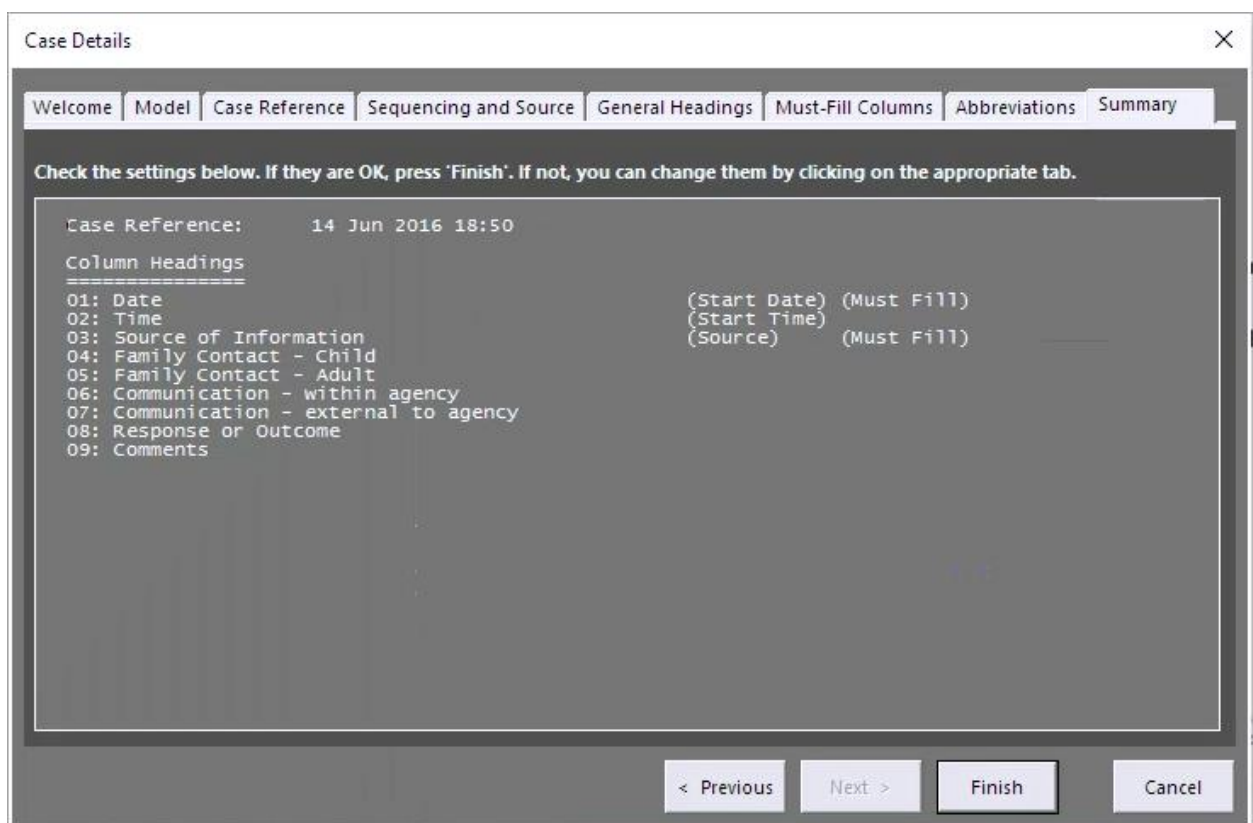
Case Details

×

Welcome | Model | Case Reference | Sequencing and Source | General Headings | Must-Fill Columns | Abbreviations | Summary

Check the settings below. If they are OK, press 'Finish'. If not, you can change them by clicking on the appropriate tab.

Case Reference: 14 Jun 2016 18:50

Column Headings
===============
01: Date (Start Date) (Must Fill)
02: Time (Start Time)
03: Source of Information (Source) (Must Fill)
04: Family Contact - Child
05: Family Contact - Adult
06: Communication - within agency
07: Communication - external to agency
08: Response or Outcome
09: Comments

< Previous | Next > | Finish | Cancel